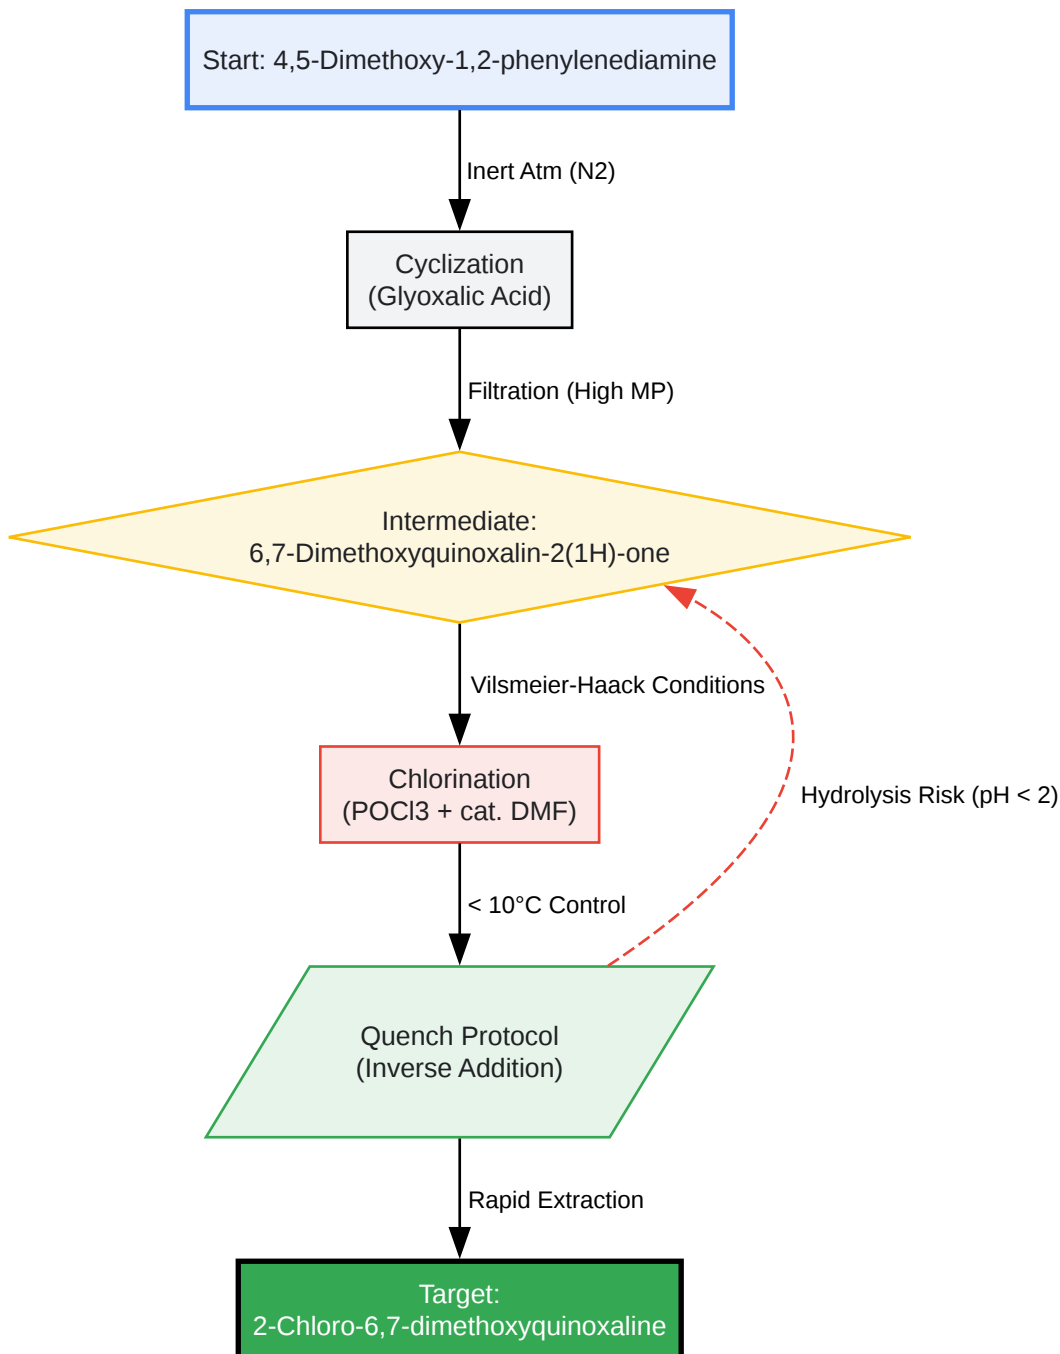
Start: 4,5-Dimethoxy-1,2-phenylenediamine

Inert Atm (N2)

Cyclization
(Glyoxalic Acid)

Filtration (High MP)

Intermediate:
6,7-Dimethoxyquinoxalin-2(1H)-one

Vilsmeier-Haack Conditions

Chlorination
(POCl3 + cat. DMF)

Hydrolysis Risk (pH < 2)

< 10°C Control

Quench Protocol
(Inverse Addition)

Rapid Extraction

Target:
2-Chloro-6,7-dimethoxyquinoxaline